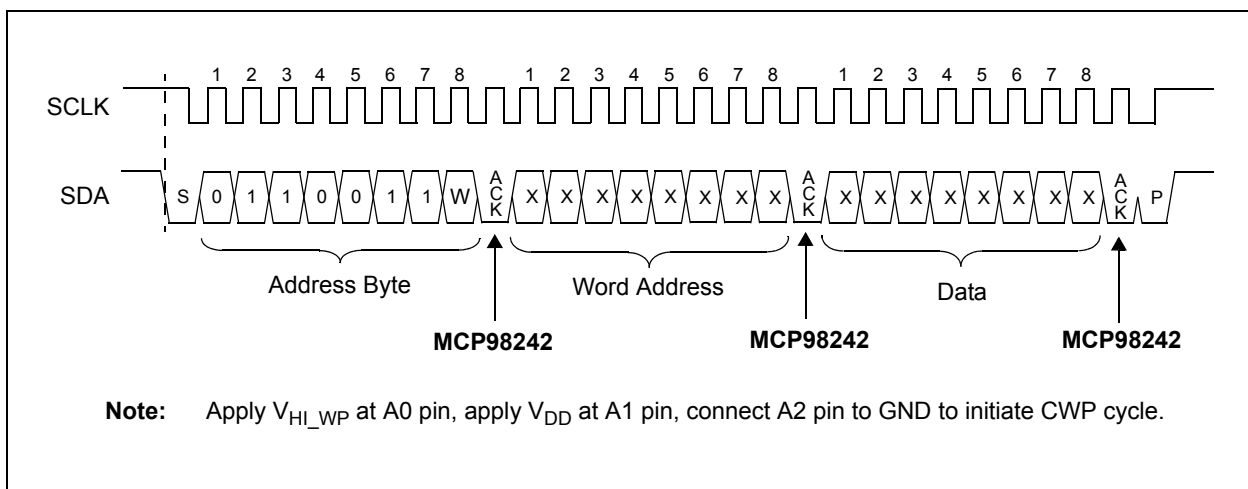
1 2 3 4 5 6 7 8 1 2 3 4 5 6 7 8 1 2 3 4 5 6 7 8

SCLK

SDA S 0 1 1 0 0 1 1 W ACK X X X X X X X X ACK X X X X X X X X ACK P

Address Byte

Word Address

Data

MCP98242

MCP98242

MCP98242

**Note:** Apply $V_{HI\_WP}$ at A0 pin, apply $V_{DD}$ at A1 pin, connect A2 pin to GND to initiate CWP cycle.